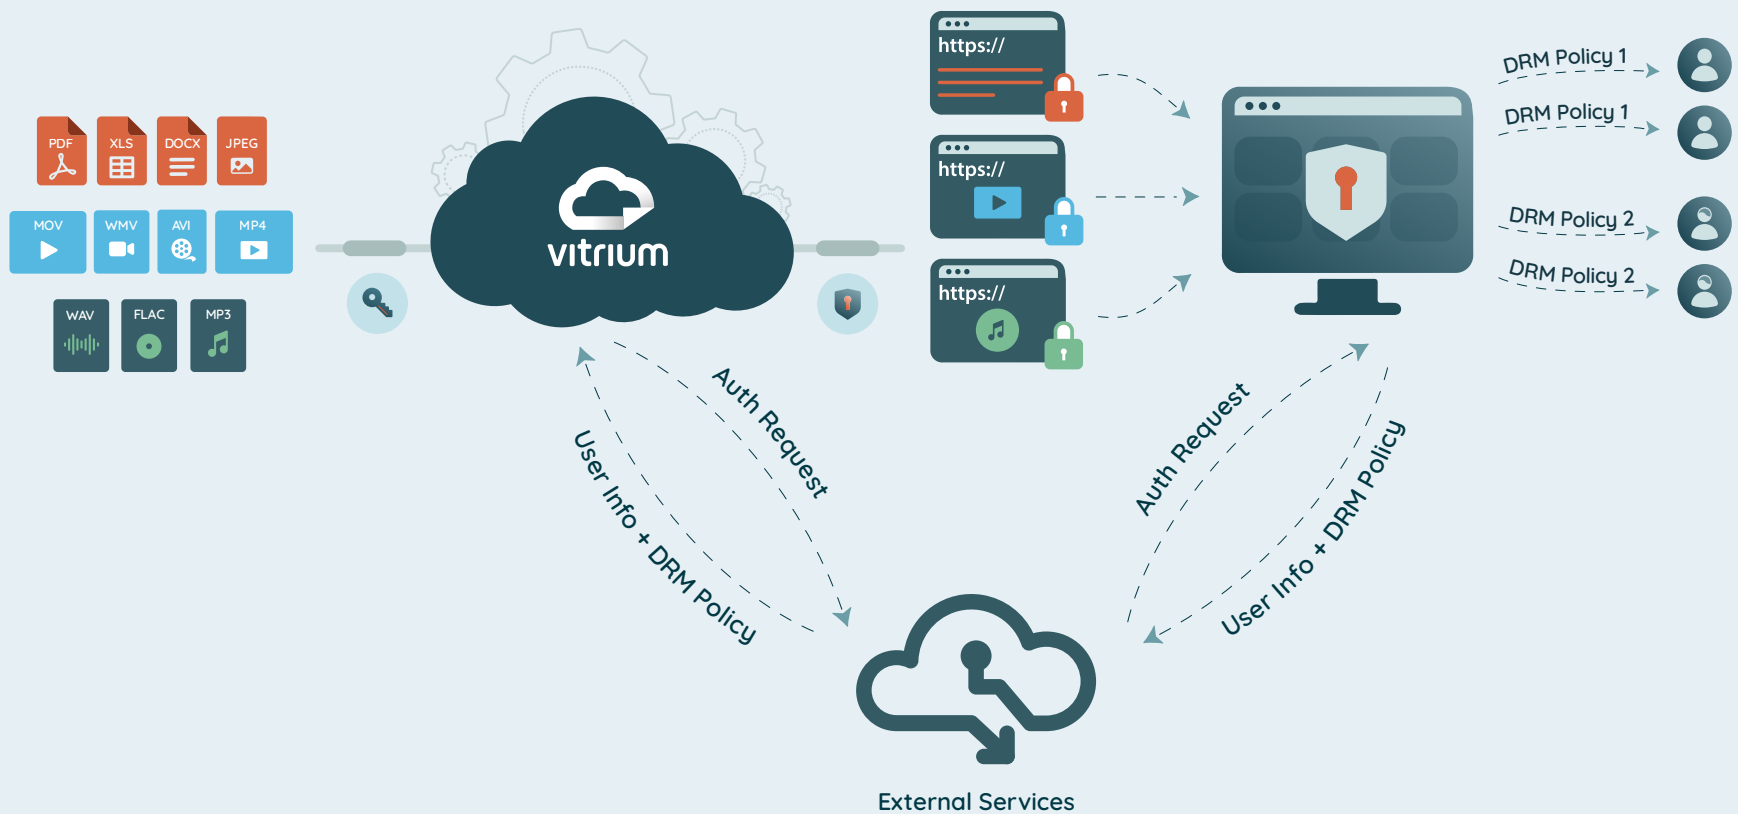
PDF XLS DOCX JPEG

MOV WMV AVI MP4

WAV FLAC MP3

vitrium

https://

https://

https://

DRM Policy 1

DRM Policy 1

DRM Policy 2

DRM Policy 2

User Info + DRM Policy

Auth Request

Auth Request

User Info + DRM Policy

External Services